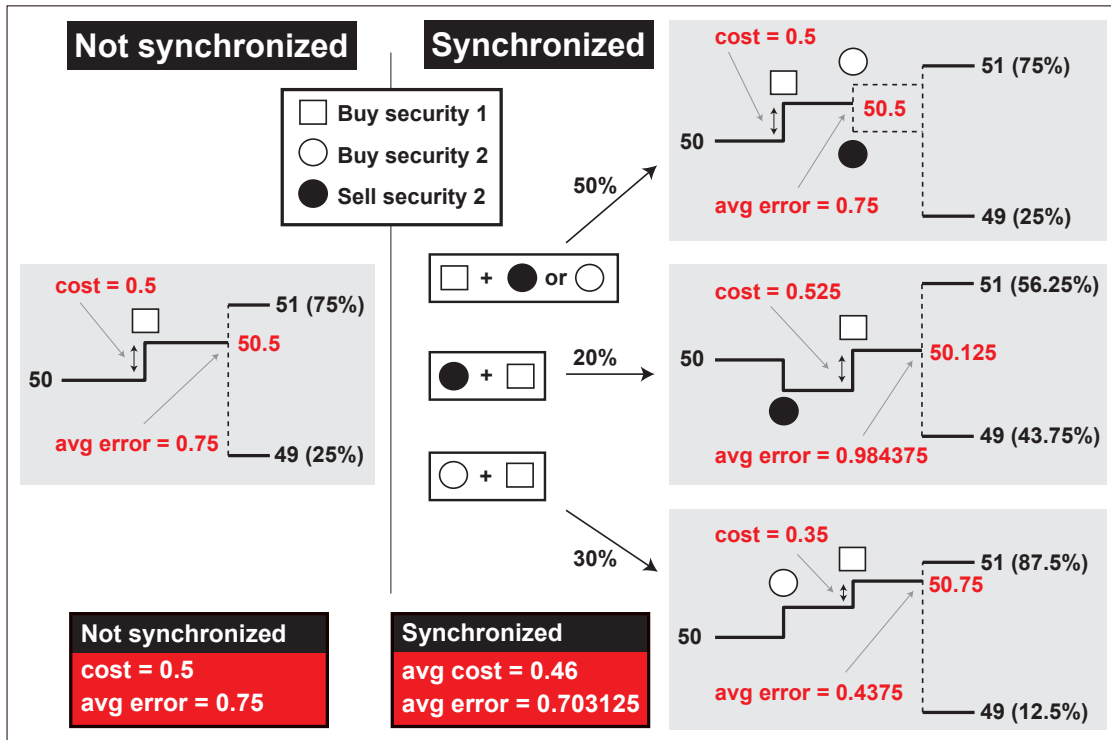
Not synchronized

Synchronized

Buy security 1
Buy security 2
Sell security 2

cost = 0.5
50
50.5
51 (75%)
49 (25%)
avg error = 0.75

+ or

+

+

50%
20%
30%

cost = 0.5
50
50.5
51 (75%)
49 (25%)
avg error = 0.75

cost = 0.525
50
50.125
51 (56.25%)
49 (43.75%)
avg error = 0.984375

cost = 0.35
50
50.75
51 (87.5%)
49 (12.5%)
avg error = 0.4375

Not synchronized
cost = 0.5
avg error = 0.75

Synchronized
avg cost = 0.46
avg error = 0.703125